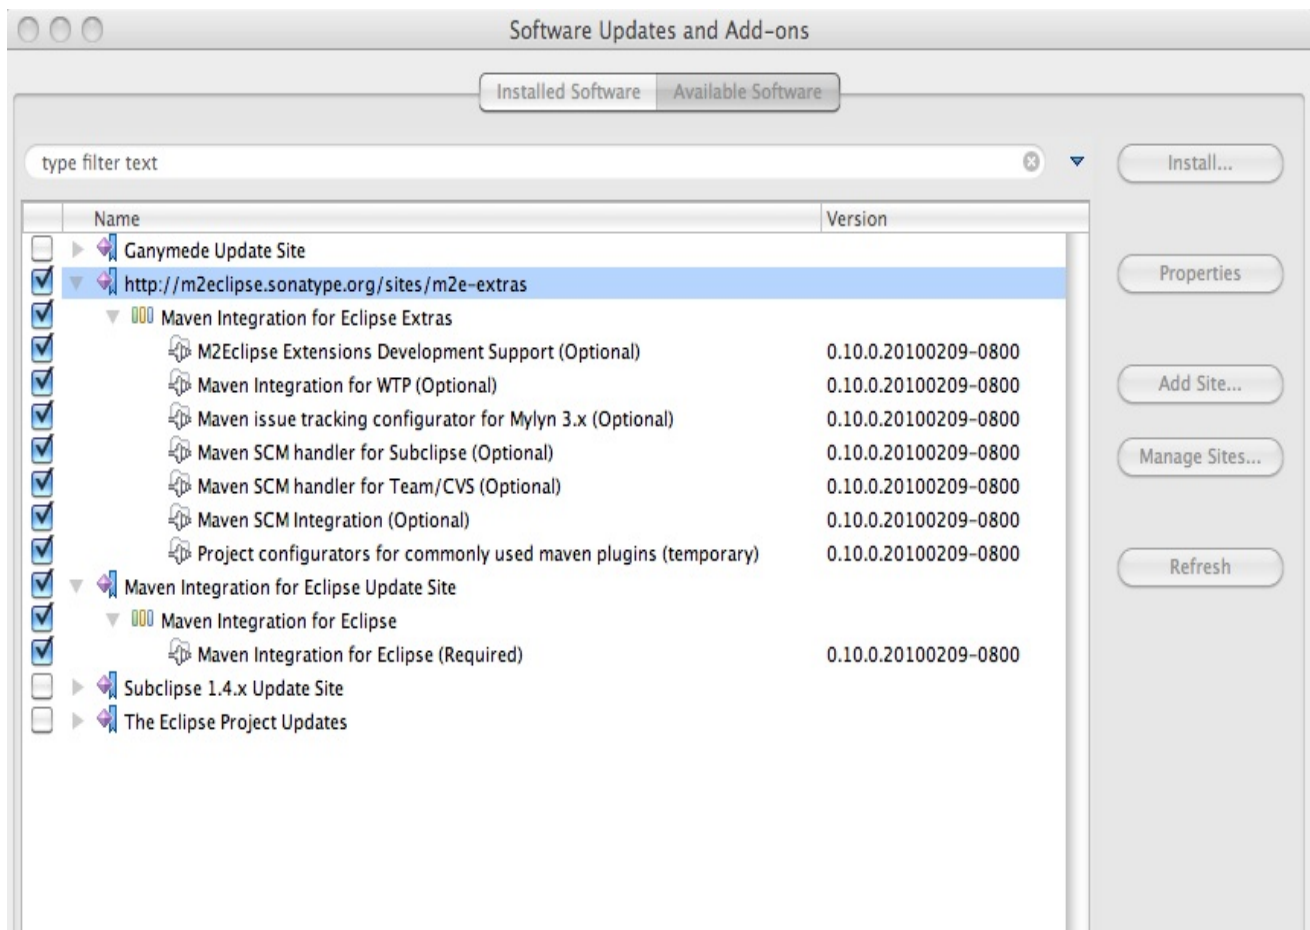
Software Updates and Add-ons

Installed Software | Available Software

type filter text

Install...

| Name | Version |
|---|---|
| Ganymede Update Site | |
| http://m2eclipse.sonatype.org/sites/m2e-extras | |
| Maven Integration for Eclipse Extras | |
| M2Eclipse Extensions Development Support (Optional) | 0.10.0.20100209-0800 |
| Maven Integration for WTP (Optional) | 0.10.0.20100209-0800 |
| Maven issue tracking configurator for Mylyn 3.x (Optional) | 0.10.0.20100209-0800 |
| Maven SCM handler for Subclipse (Optional) | 0.10.0.20100209-0800 |
| Maven SCM handler for Team/CVS (Optional) | 0.10.0.20100209-0800 |
| Maven SCM Integration (Optional) | 0.10.0.20100209-0800 |
| Project configurators for commonly used maven plugins (temporary) | 0.10.0.20100209-0800 |
| Maven Integration for Eclipse Update Site | |
| Maven Integration for Eclipse | |
| Maven Integration for Eclipse (Required) | 0.10.0.20100209-0800 |
| Subclipse 1.4.x Update Site | |
| The Eclipse Project Updates | |

Properties

Add Site...

Manage Sites...

Refresh